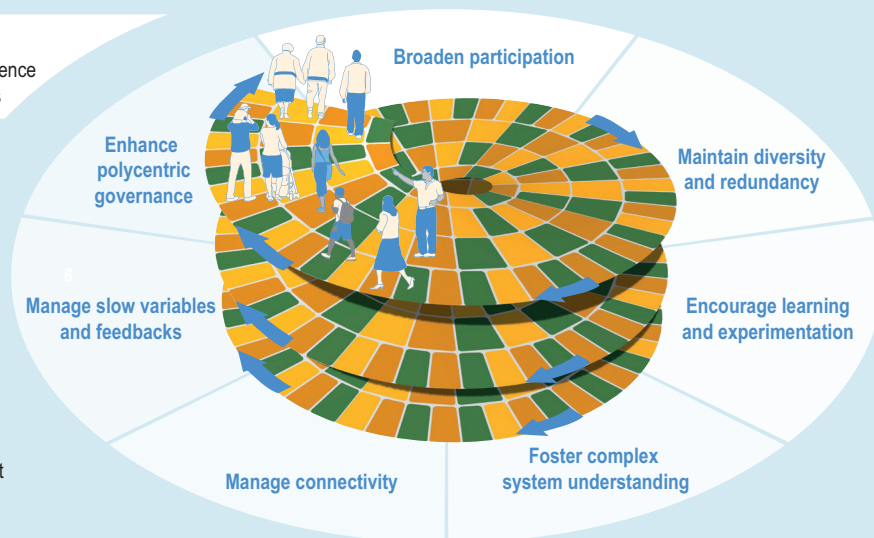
ence
s

Broaden participation

Enhance polycentric governance

Maintain diversity and redundancy

6

Manage slow variables and feedbacks

Encourage learning and experimentation

t

Manage connectivity

Foster complex system understanding